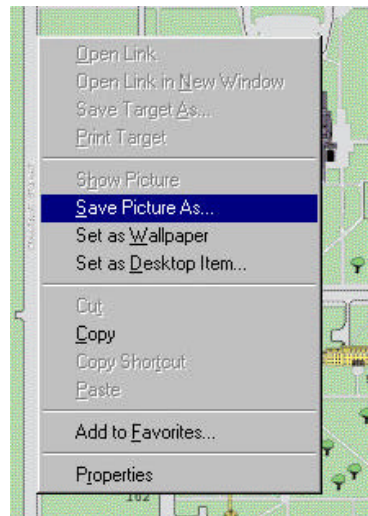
Open Link
Open Link in New Window
Save Target As...
Print Target

Show Picture
Save Picture As...
Set as Wallpaper
Set as Desktop Item...

Cut
Copy
Copy Shortcut
Paste

Add to Favorites...

Properties

102